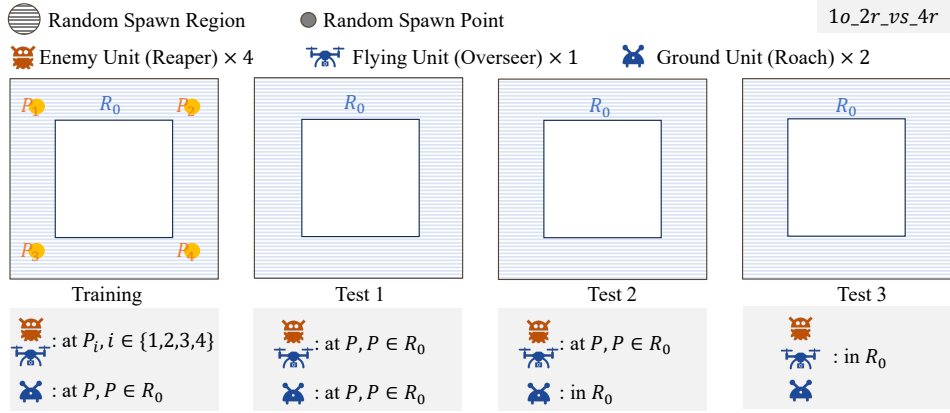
Random Spawn Region Random Spawn Point $1o\_2r\_vs\_4r$

Enemy Unit (Reaper) × 4 Flying Unit (Overseer) × 1 Ground Unit (Roach) × 2

$P_1$ $R_0$ $P_2$

$P_3$ $P_4$

Training

$R_0$

Test 1

$R_0$

Test 2

$R_0$

Test 3

: at $P_i, i \in \{1,2,3,4\}$

: at $P, P \in R_0$

: at $P, P \in R_0$

: at $P, P \in R_0$

: at $P, P \in R_0$

: in $R_0$

: in $R_0$